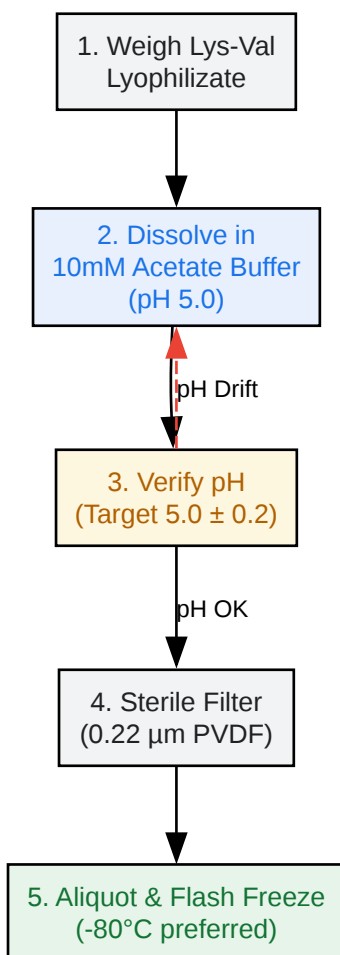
1. Weigh Lys-Val Lyophilizate

2. Dissolve in 10mM Acetate Buffer (pH 5.0)

pH Drift

3. Verify pH (Target 5.0 ± 0.2)

pH OK

4. Sterile Filter (0.22 µm PVDF)

5. Aliquot & Flash Freeze (-80°C preferred)